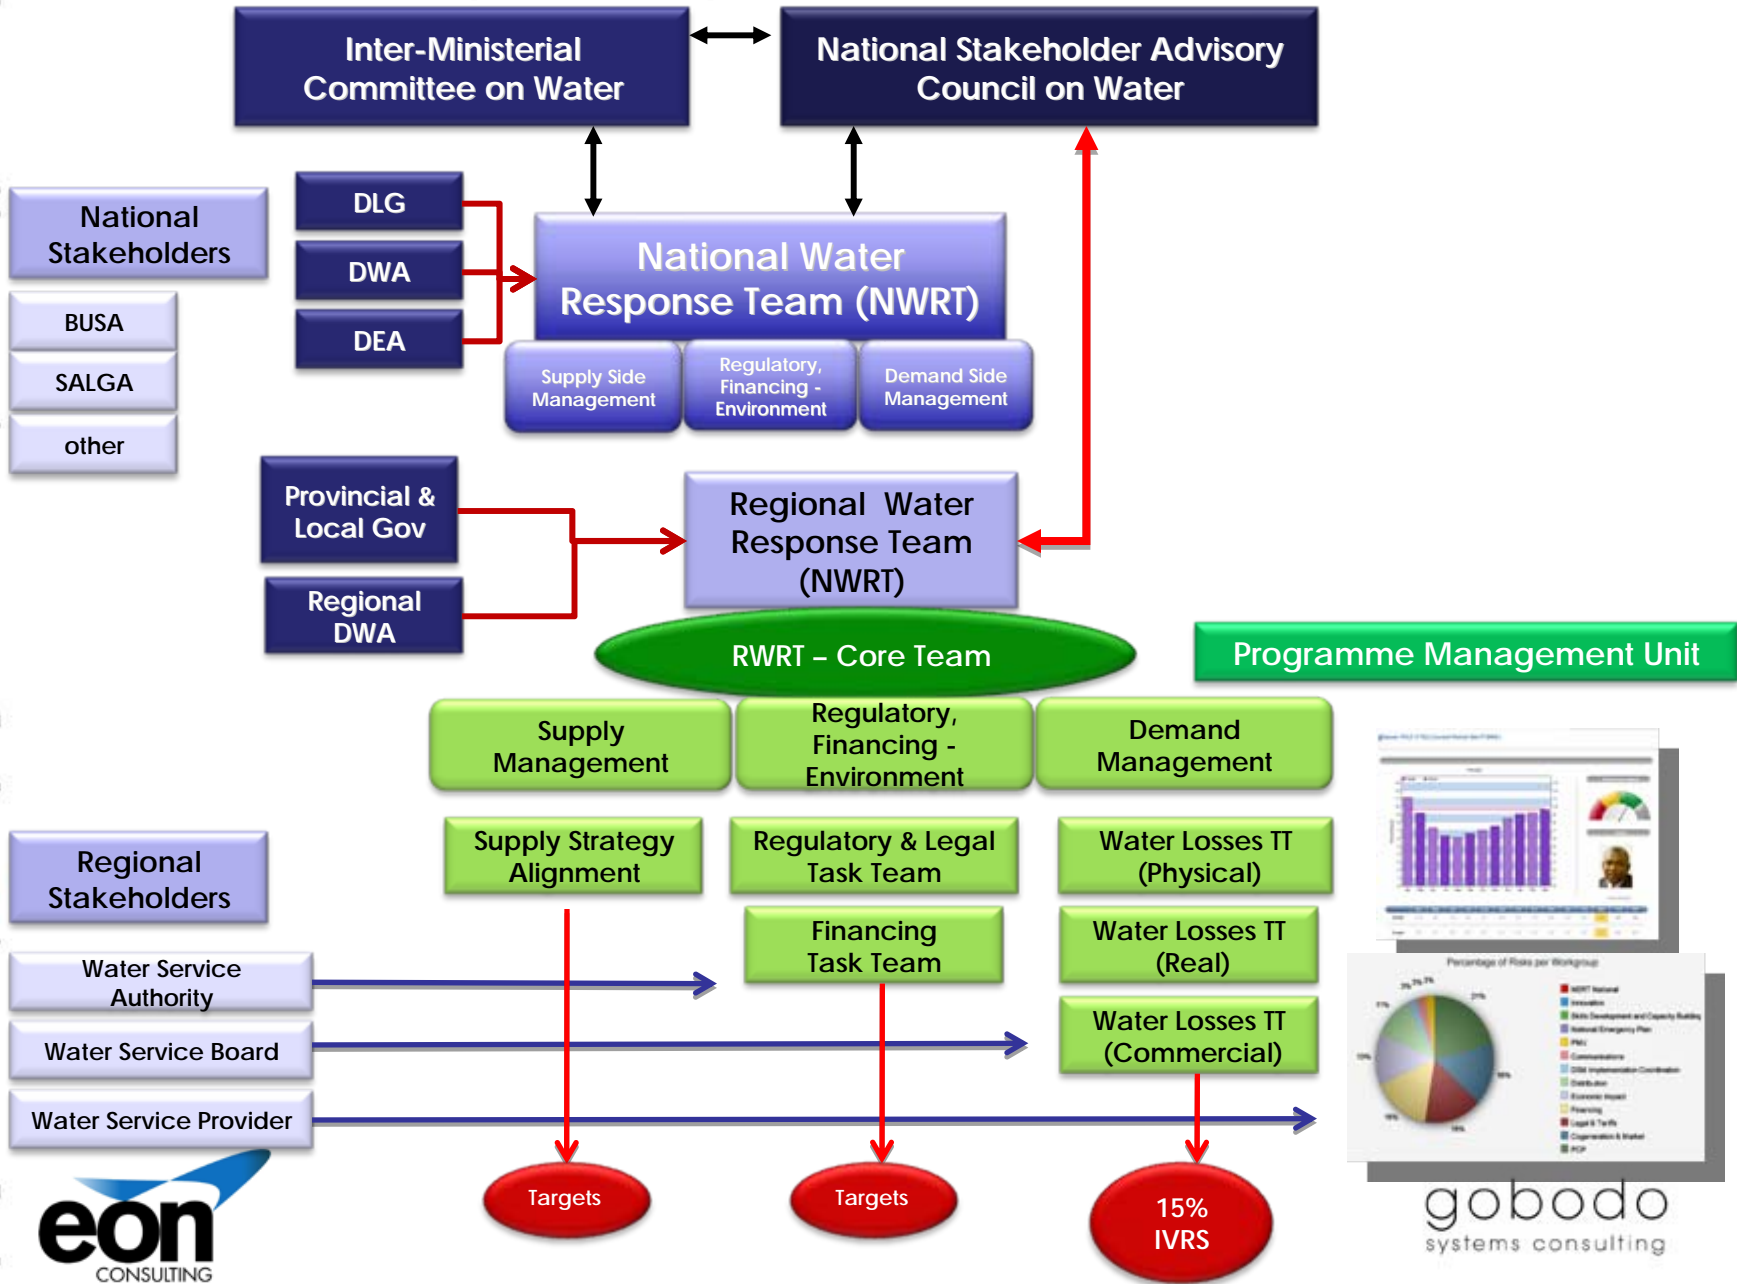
Inter-Ministerial Committee on Water

National Stakeholder Advisory Council on Water

National Stakeholders

BUSA

SALGA

other

DLG

DWA

DEA

National Water Response Team (NWRT)

Supply Side Management

Regulatory, Financing - Environment

Demand Side Management

Provincial & Local Gov

Regional DWA

Regional Water Response Team (NWRT)

RWRT – Core Team

Programme Management Unit

Supply Management

Regulatory, Financing - Environment

Demand Management

Regional Stakeholders

Supply Strategy Alignment

Regulatory & Legal Task Team

Water Losses TT (Physical)

Financing Task Team

Water Losses TT (Real)

Water Losses TT (Commercial)

Water Service Authority

Water Service Board

Water Service Provider

Targets

Targets

15% IVRS

Percentage of Risks per Workgroup

eon CONSULTING

gobodo systems consulting